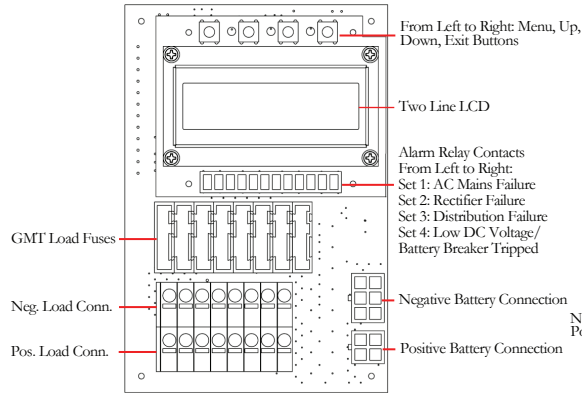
From Left to Right: Menu, Up, Down, Exit Buttons

Two Line LCD

Alarm Relay Contacts From Left to Right:
Set 1: AC Mains Failure
Set 2: Rectifier Failure
Set 3: Distribution Failure
Set 4: Low DC Voltage/ Battery Breaker Tripped

GMT Load Fuses

Neg. Load Conn.

Negative Battery Connection

N
Po

Pos. Load Conn.

Positive Battery Connection